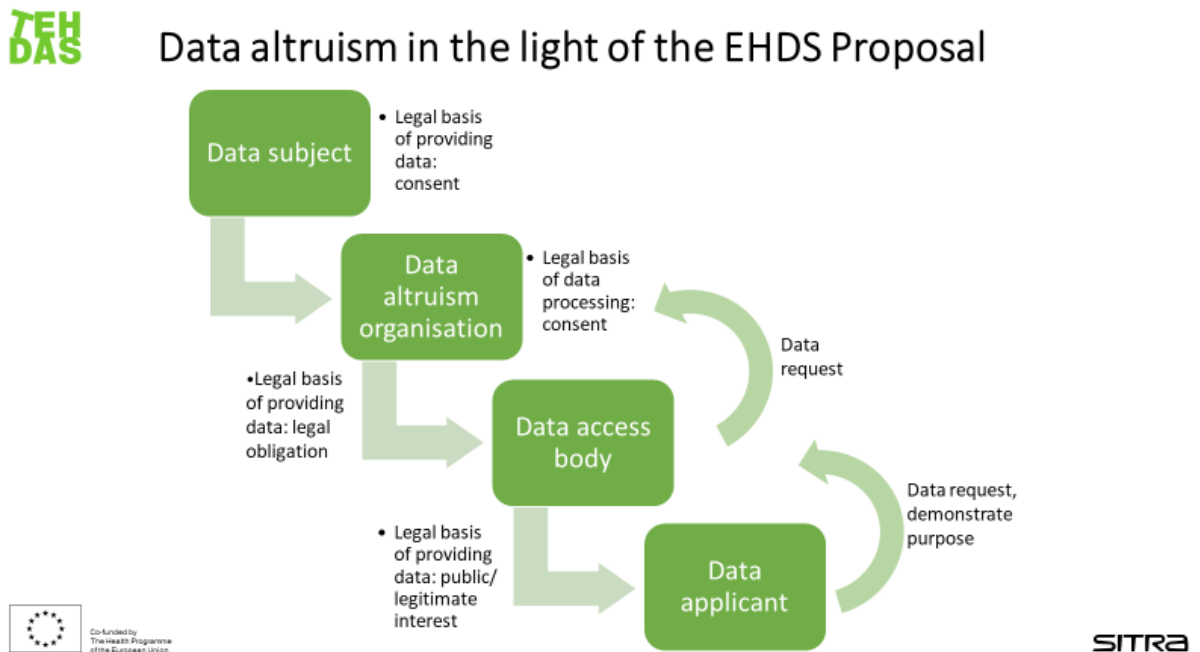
TEH DAS

Data altruism in the light of the EHDS Proposal

Data subject

• Legal basis of providing data: consent

Data altruism organisation

• Legal basis of data processing: consent

Data request

•Legal basis of providing data: legal obligation

Data access body

Data request, demonstrate purpose

• Legal basis of providing data: public/ legitimate interest

Data applicant

Co-funded by The Health Programme of the European Union

SITRA